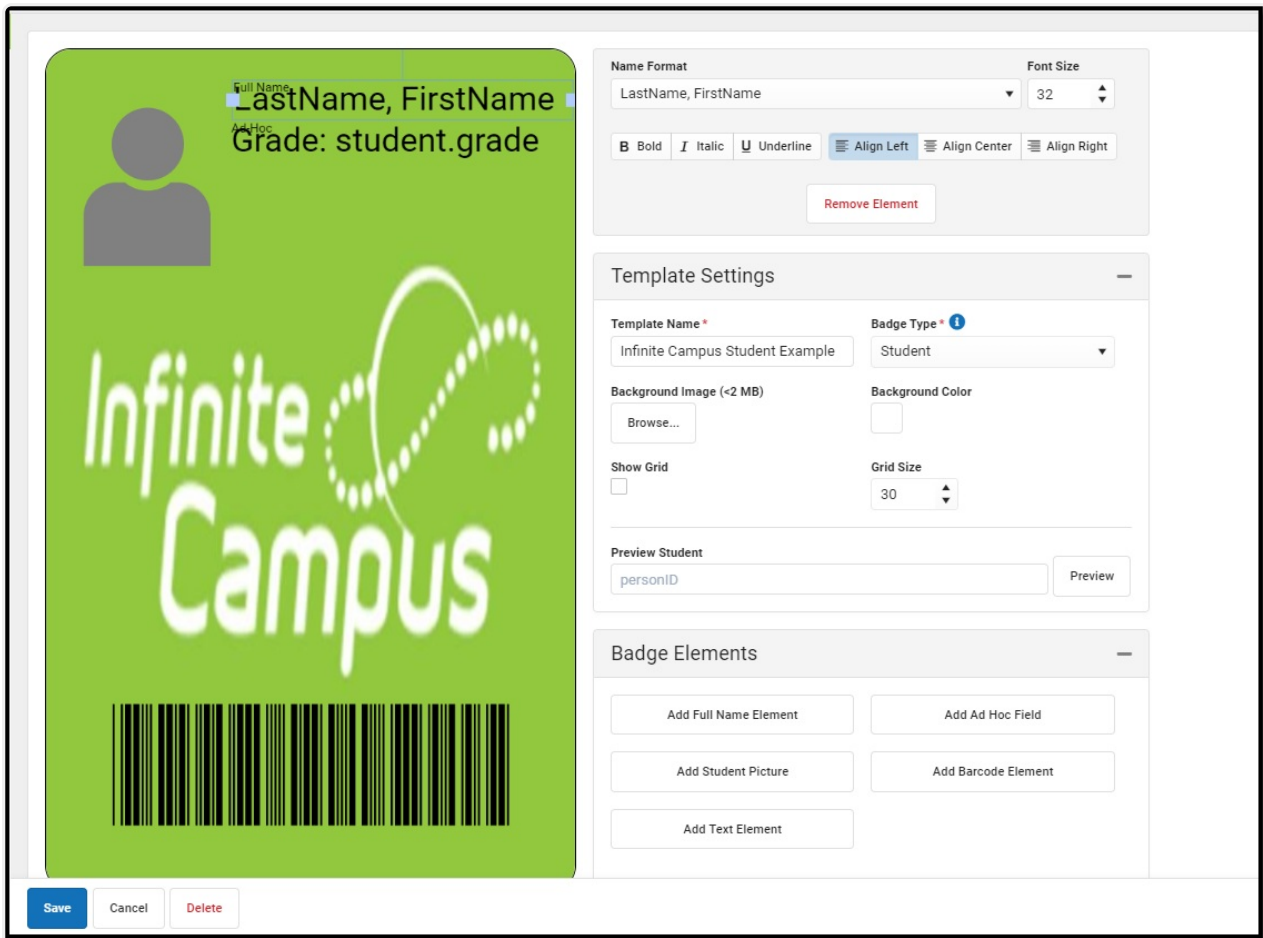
Full Name
LastName, FirstName
Ad Hoc
Grade: student.grade

Infinite Campus

Name Format
LastName, FirstName
Font Size
32

B Bold | I Italic | U Underline | Align Left | Align Center | Align Right

Remove Element

Template Settings

Template Name *
Infinite Campus Student Example
Badge Type *
Student

Background Image (<2 MB)
Browse...
Background Color

Show Grid
Grid Size
30

Preview Student
personID
Preview

Badge Elements

Add Full Name Element
Add Ad Hoc Field
Add Student Picture
Add Barcode Element
Add Text Element

Save
Cancel
Delete